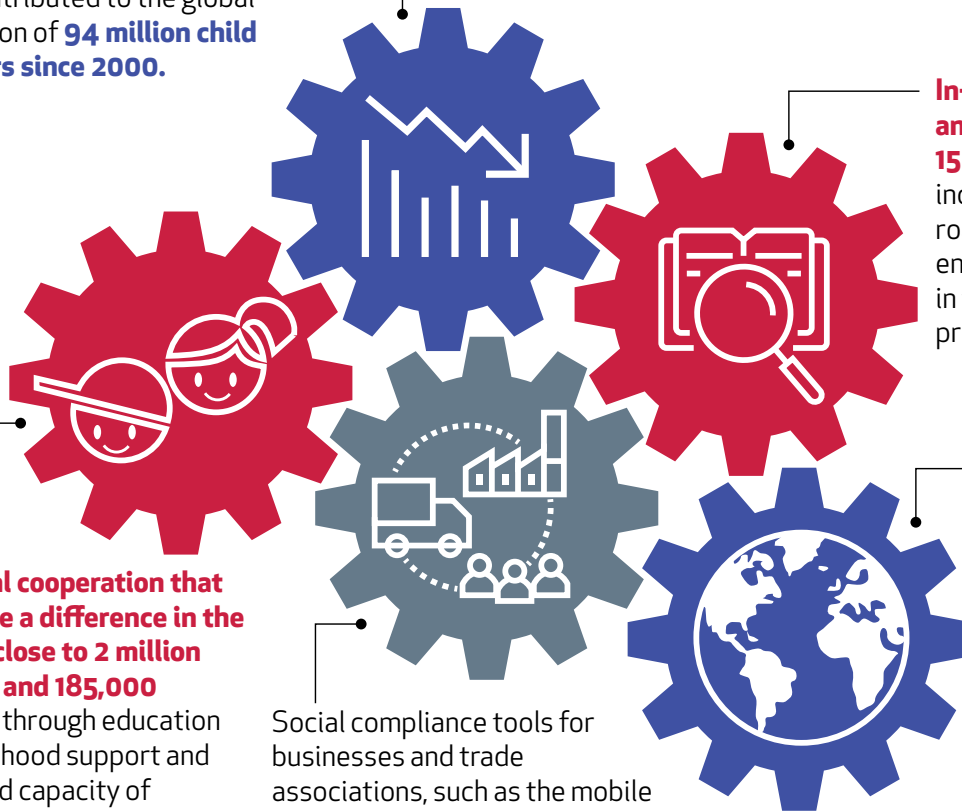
tributed to the global
on of 94 million child
s since 2000.

In-
an
15
inc
ro
en
in
pr

l cooperation that
e a difference in the
close to 2 million
and 185,000
through education
hood support and
d capacity of

Social compliance tools for businesses and trade associations, such as the mobile